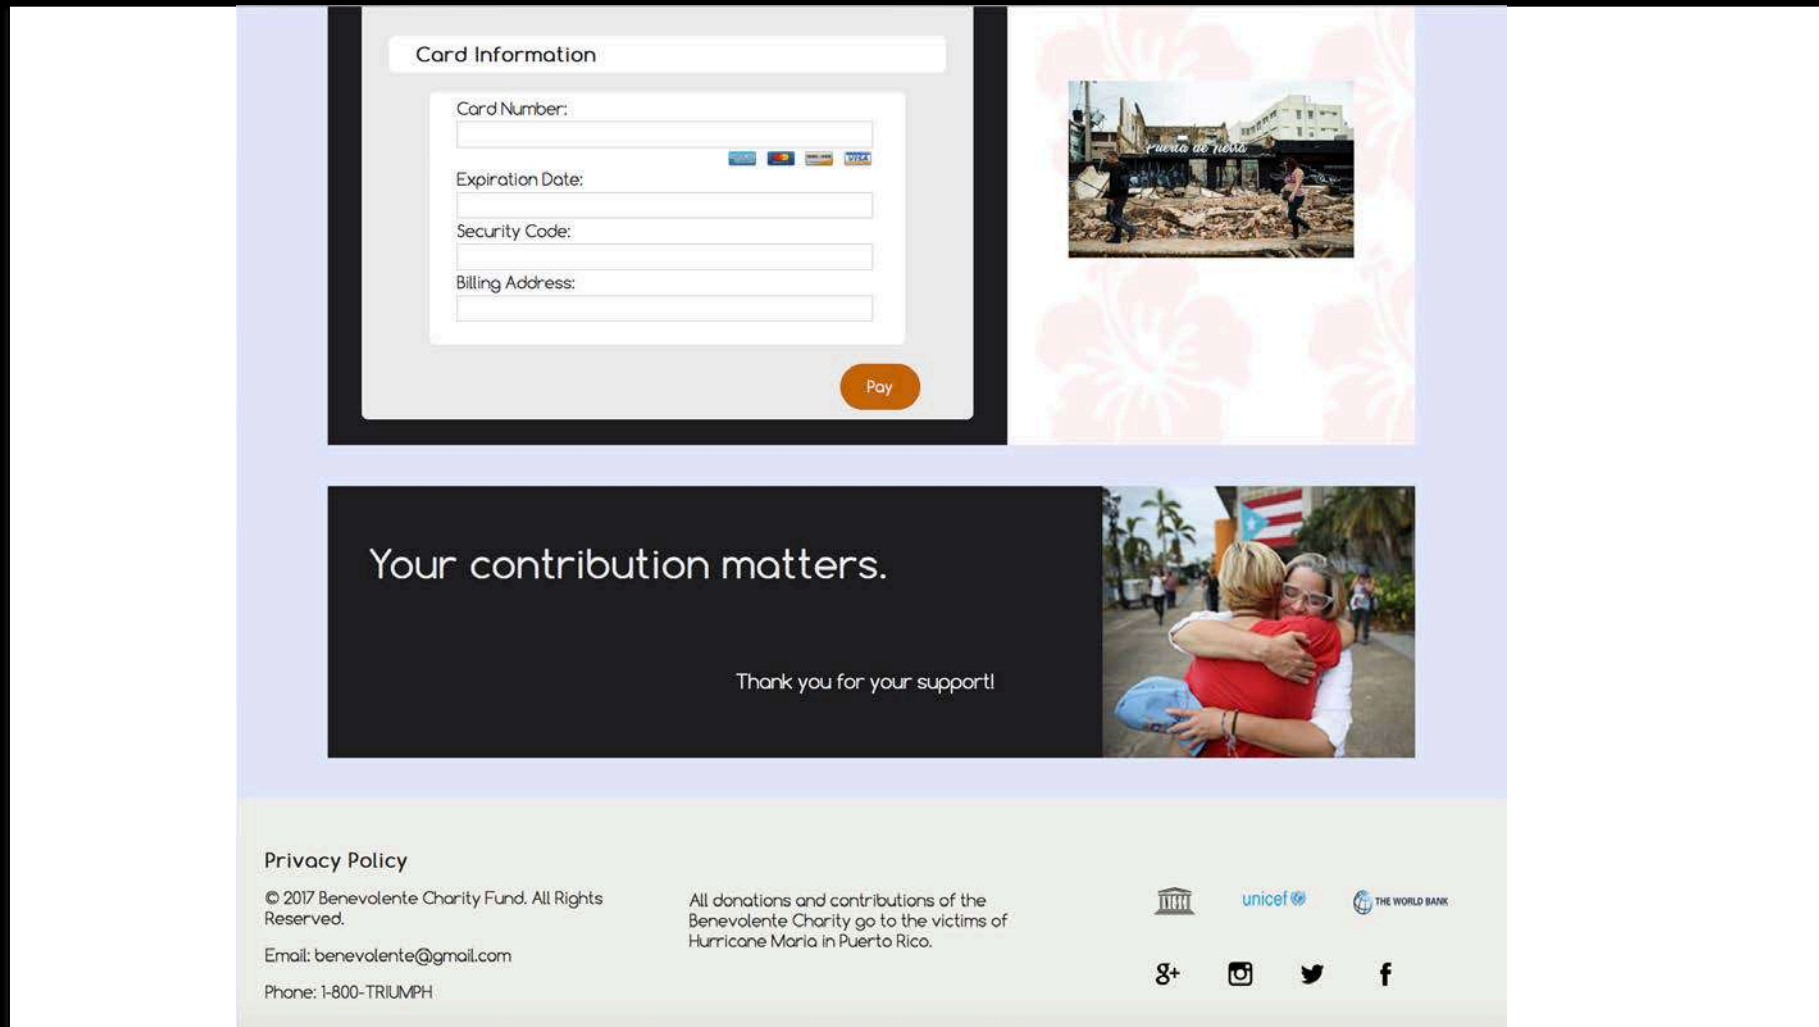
Card Information

Card Number:

VISA

Expiration Date:

Security Code:

Billing Address:

Pay

Puerta de Tierra

Your contribution matters.

Thank you for your support!

Privacy Policy

© 2017 Benevolente Charity Fund. All Rights Reserved.

Email: benevolente@gmail.com

Phone: 1-800-TRIUMPH

All donations and contributions of the Benevolente Charity go to the victims of Hurricane Maria in Puerto Rico.

unicef

THE WORLD BANK

g+